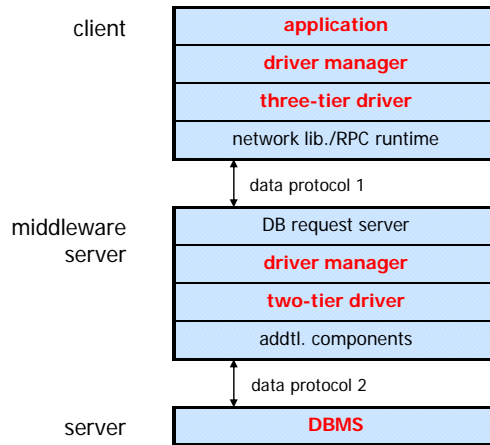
client

application

driver manager

three-tier driver

network lib./RPC runtime

data protocol 1

middleware server

DB request server

driver manager

two-tier driver

addtl. components

data protocol 2

server

DBMS